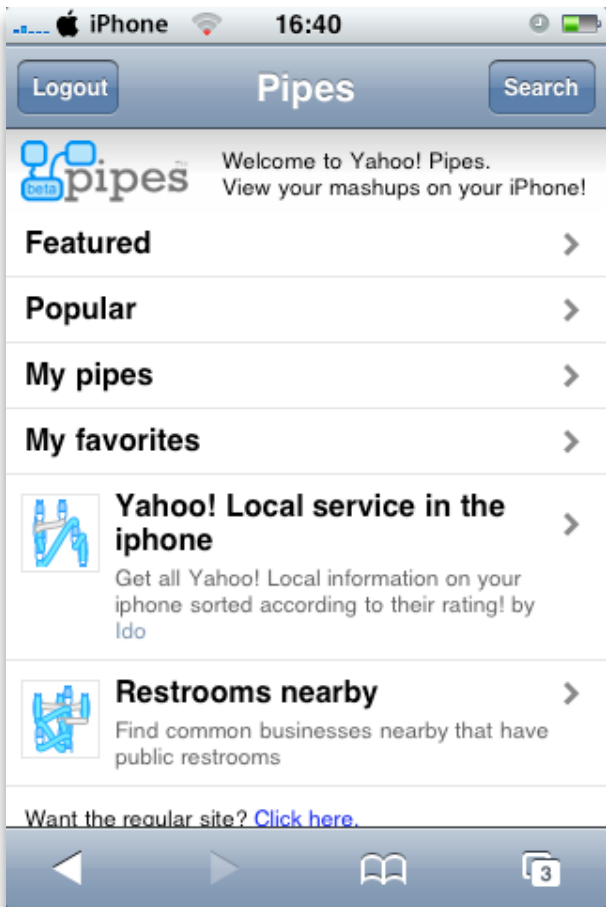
iPhone 16:40

Logout Pipes Search

beta pipes TM

Welcome to Yahoo! Pipes.
View your mashups on your iPhone!

Featured

Popular

My pipes

My favorites

Yahoo! Local service in the iphone

Get all Yahoo! Local information on your iphone sorted according to their rating! by Ido

Restrooms nearby

Find common businesses nearby that have public restrooms

Want the regular site? Click here.

3